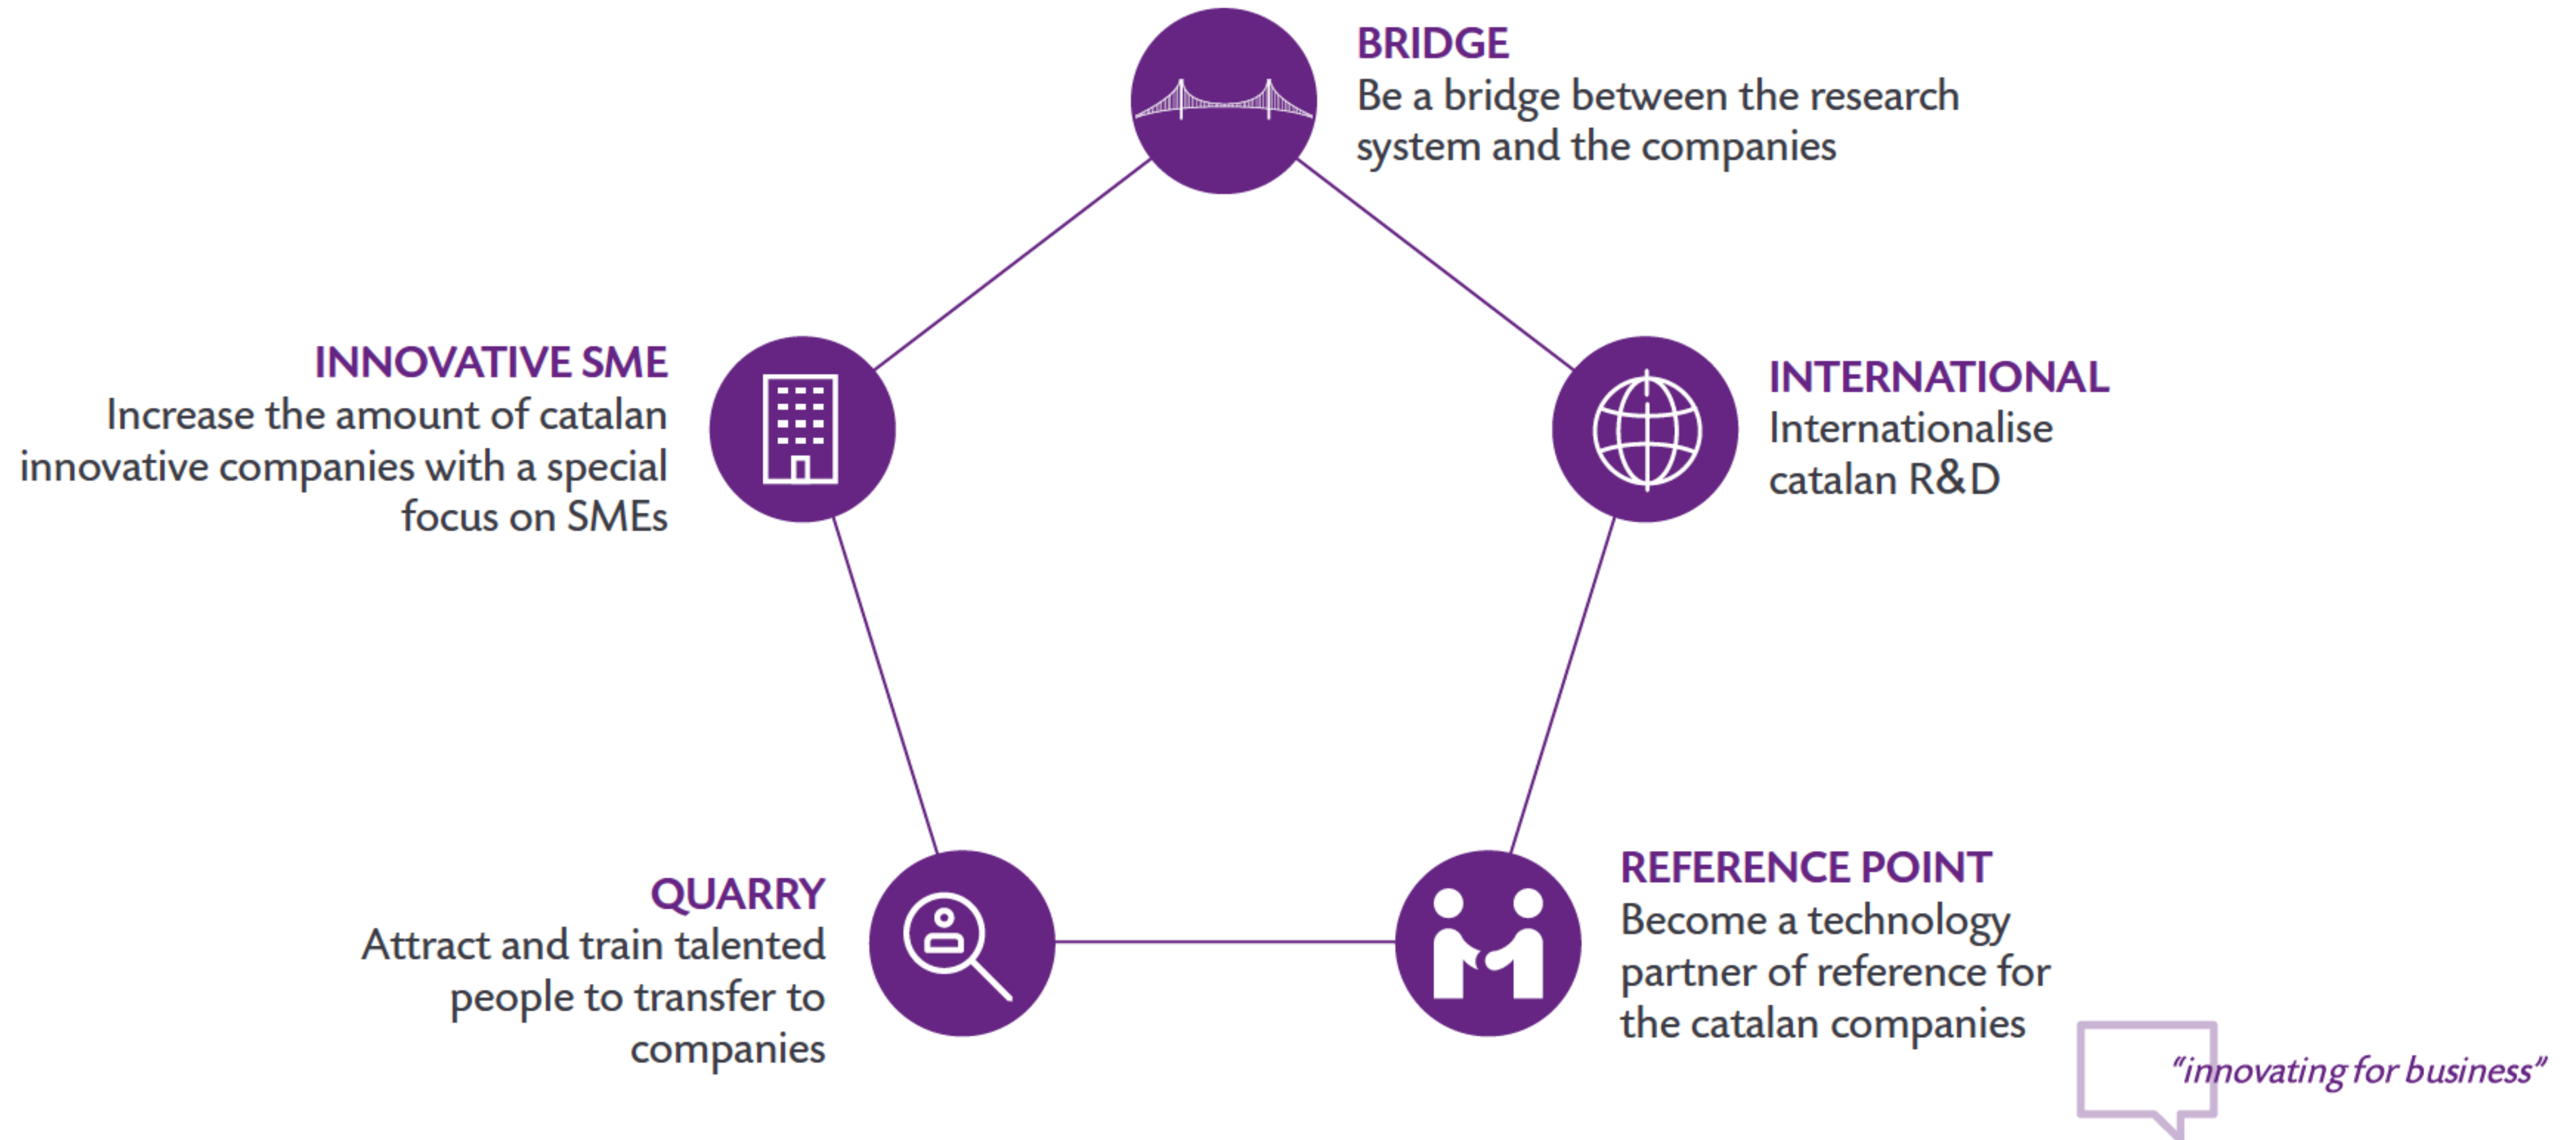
BRIDGE
Be a bridge between the research system and the companies

INNOVATIVE SME
Increase the amount of catalan innovative companies with a special focus on SMEs

INTERNATIONAL
Internationalise catalan R&D

QUARRY
Attract and train talented people to transfer to companies

REFERENCE POINT
Become a technology partner of reference for the catalan companies

"innovating for business"